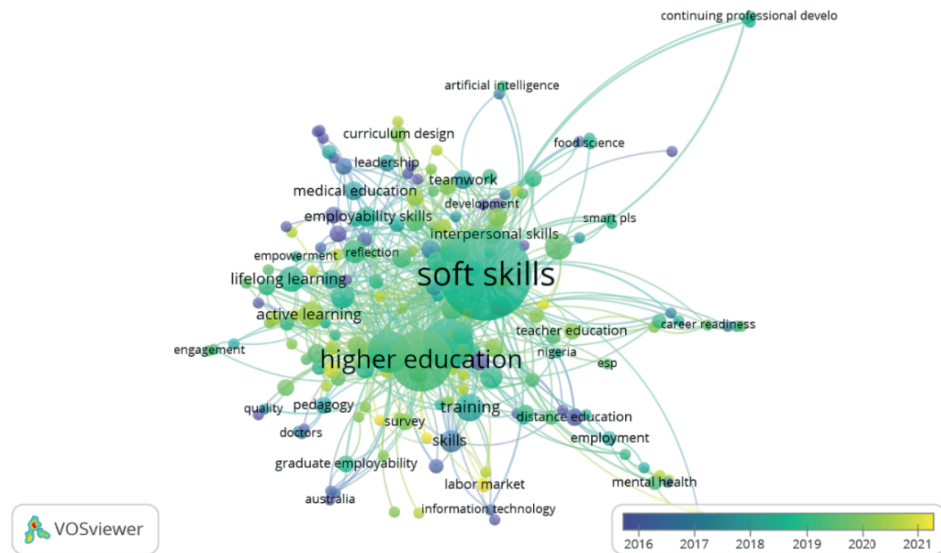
continuing professional develo
artificial intelligence
curriculum design
food science
leadership
teamwork
medical education
development
employability skills
smart pls
interpersonal skills
empowerment
reflection
soft skills
lifelong learning
active learning
teacher education
career readiness
engagement
higher education
nigeria
esp
pedagogy
quality
training
survey
distance education
doctors
skills
employment
graduate employability
mental health
australia
labor market
information technology
VOSviewer
2016
2017
2018
2019
2020
2021